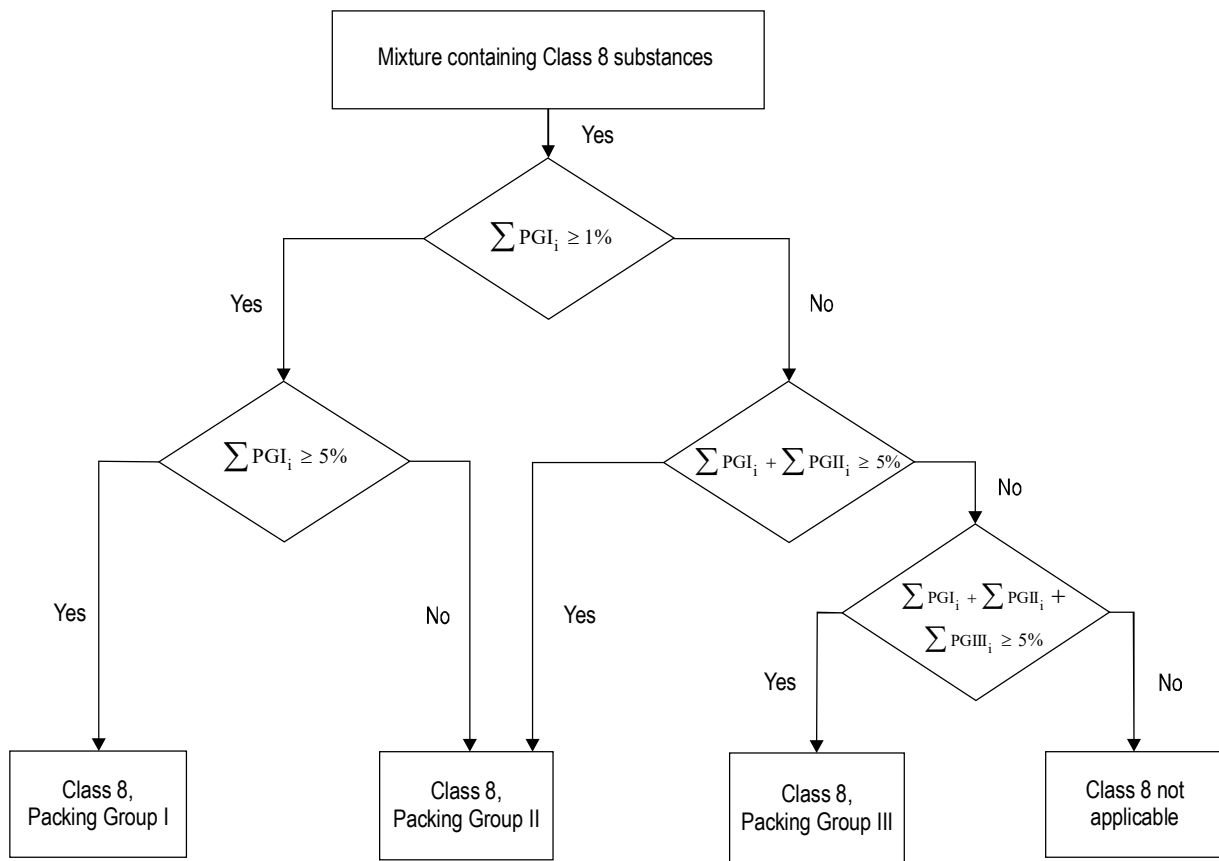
Mixture containing Class 8 substances

Yes

$\sum PGI_i \geq 1\%$

Yes

No

$\sum PGI_i \geq 5\%$

$\sum PGI_i + \sum PGII_i \geq 5\%$

No

Yes

No

Yes

$\sum PGI_i + \sum PGII_i + \sum PGIII_i \geq 5\%$

Yes

No

Class 8, Packing Group I

Class 8, Packing Group II

Class 8, Packing Group III

Class 8 not applicable